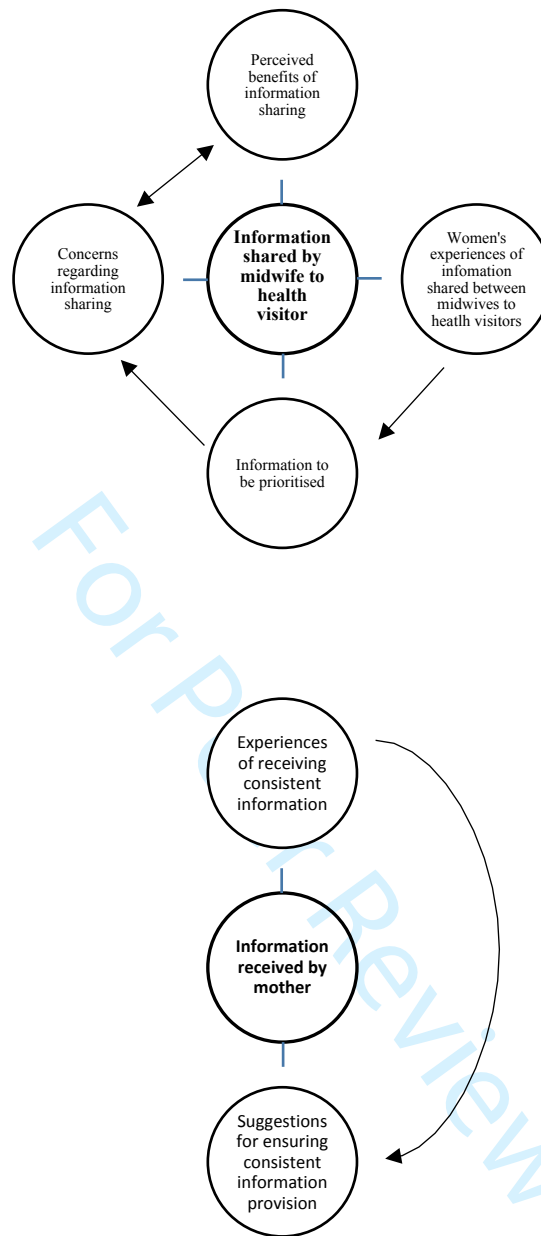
Perceived benefits of information sharing

Concerns regarding information sharing

Information shared by midwife to health visitor

Women's experiences of infomation shared between midwives to heatlh visitors

Information to be prioritised

For Peer Review

Experiences of receiving consistent information

Information received by mother

Suggestions for ensuring consistent information provision